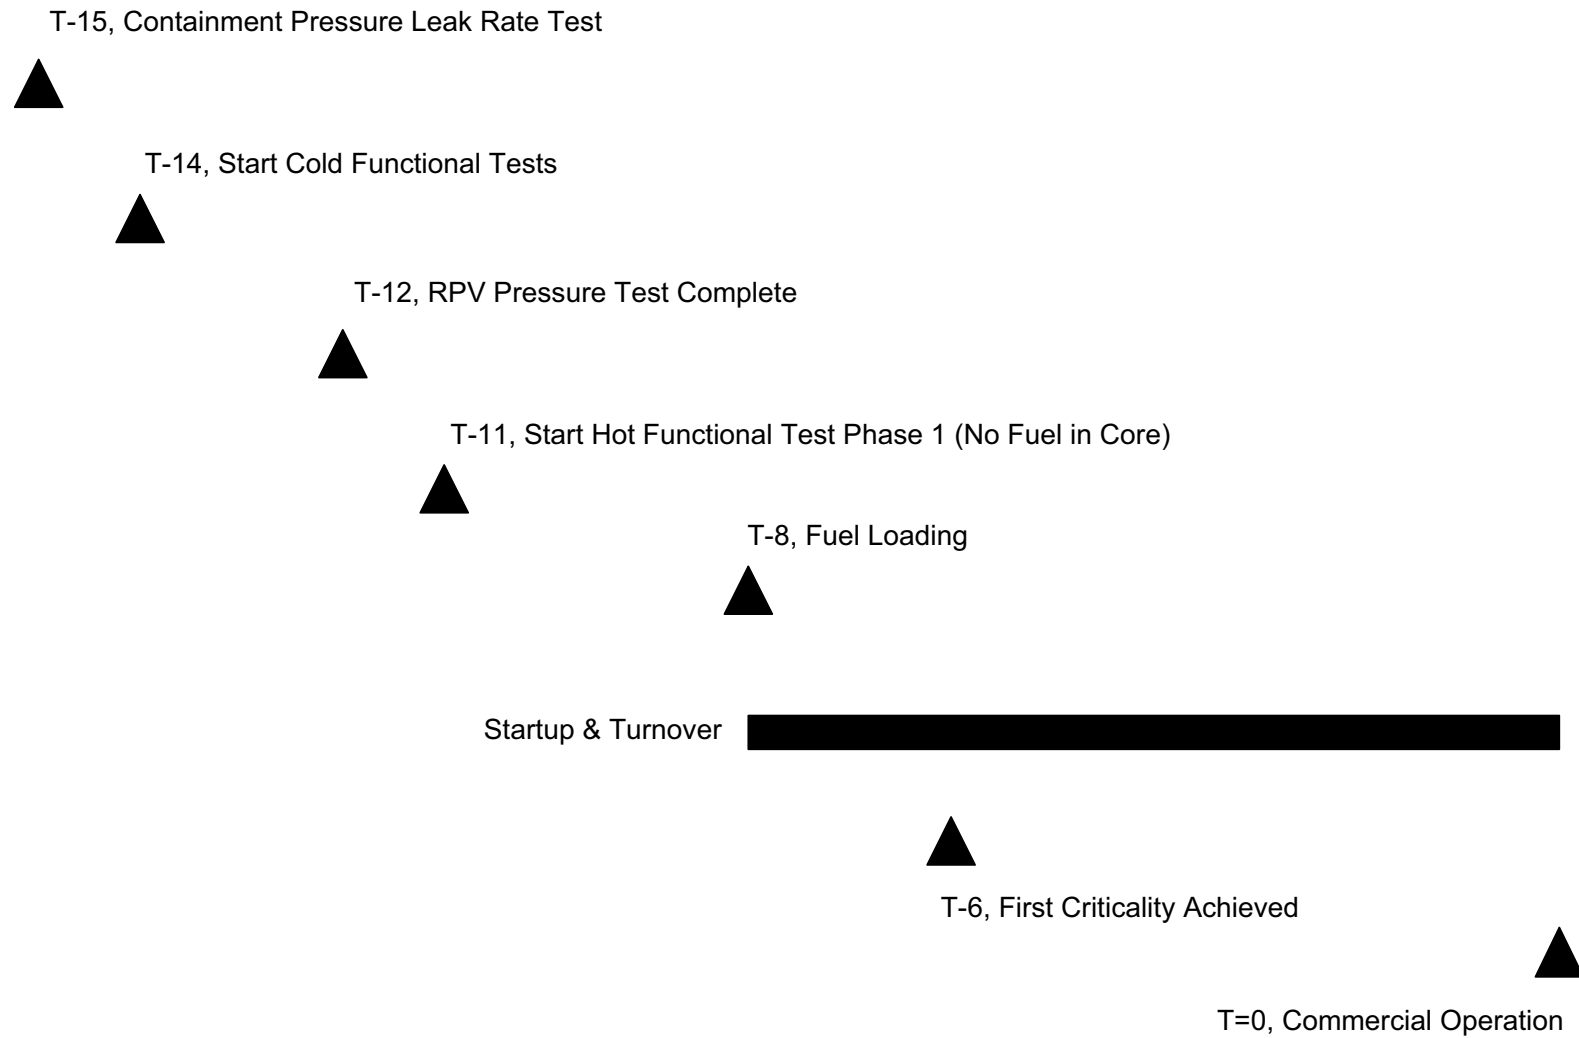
T-15, Containment Pressure Leak Rate Test

T-14, Start Cold Functional Tests

T-12, RPV Pressure Test Complete

T-11, Start Hot Functional Test Phase 1 (No Fuel in Core)

T-8, Fuel Loading

Startup & Turnover

T-6, First Criticality Achieved

T=0, Commercial Operation